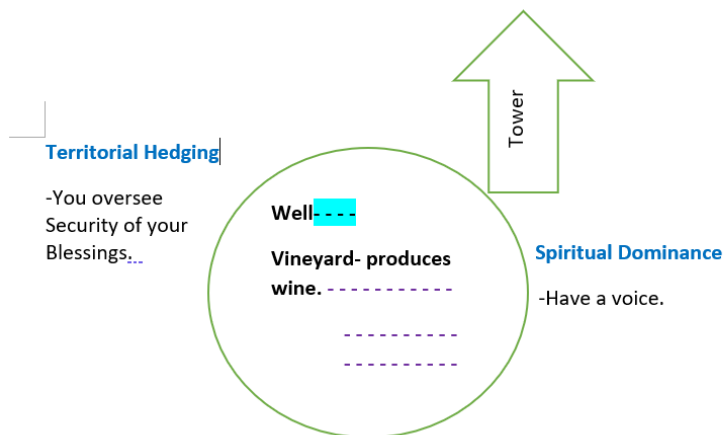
Tower

Territorial Hedging

-You oversee Security of your Blessings.

Well- - - -

Vineyard- produces wine. - - - - - - - - - - -

- - - - - - - - - -

- - - - - - - - - -

Spiritual Dominance

-Have a voice.